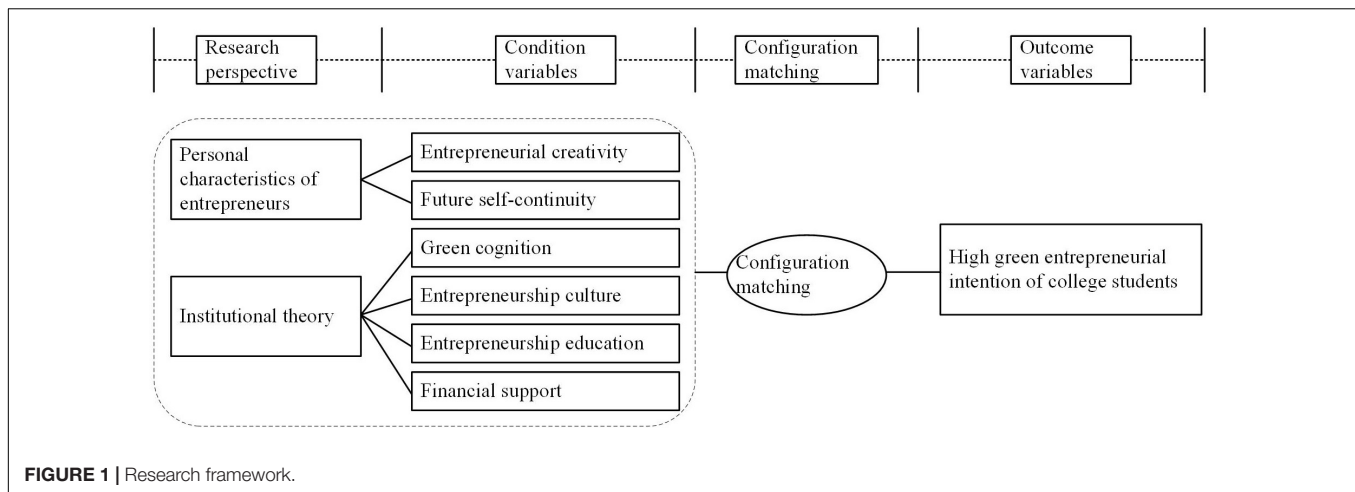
Research perspective

Condition variables

Configuration matching

Outcome variables

Personal characteristics of entrepreneurs

Entrepreneurial creativity

Future self-continuity

Institutional theory

Green cognition

Entrepreneurship culture

Entrepreneurship education

Financial support

Configuration matching

High green entrepreneurial intention of college students

FIGURE 1 | Research framework.